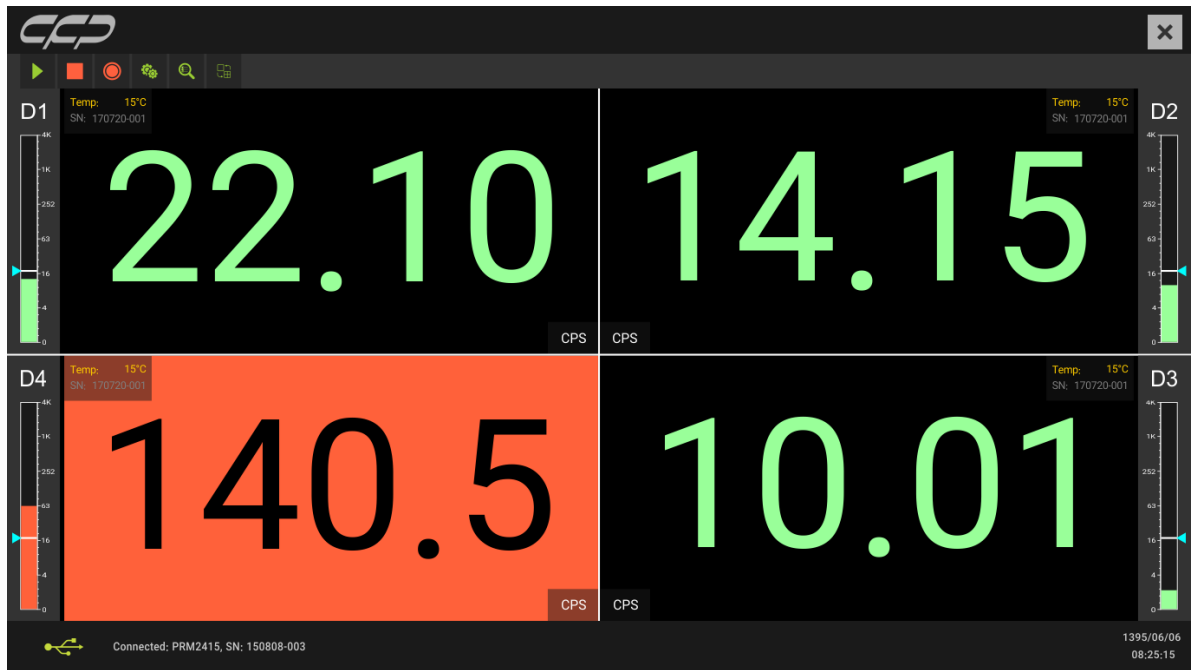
CFP

D1
Temp: 15°C
SN: 170720-001
4K
1K
252
63
16
4
0
22.10
CPS

D2
Temp: 15°C
SN: 170720-001
4K
1K
252
63
16
4
0
14.15
CPS

D4
Temp: 15°C
SN: 170720-001
4K
1K
252
63
16
4
0
140.5
CPS

D3
Temp: 15°C
SN: 170720-001
4K
1K
252
63
16
4
0
10.01
CPS

Connected: PRM2415, SN: 150808-003
1395/06/06
08:25:15